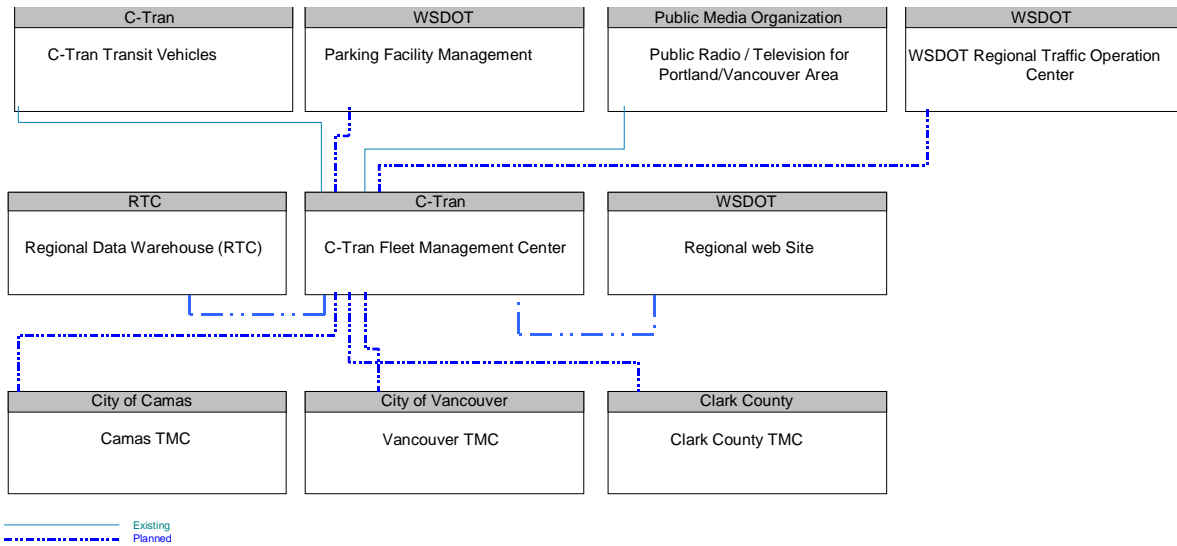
C-Tran
C-Tran Transit Vehicles

WSDOT
Parking Facility Management

Public Media Organization
Public Radio / Television for Portland/Vancouver Area

WSDOT
WSDOT Regional Traffic Operation Center

RTC
Regional Data Warehouse (RTC)

C-Tran
C-Tran Fleet Management Center

WSDOT
Regional web Site

City of Camas
Camas TMC

City of Vancouver
Vancouver TMC

Clark County
Clark County TMC

Existing
Planned